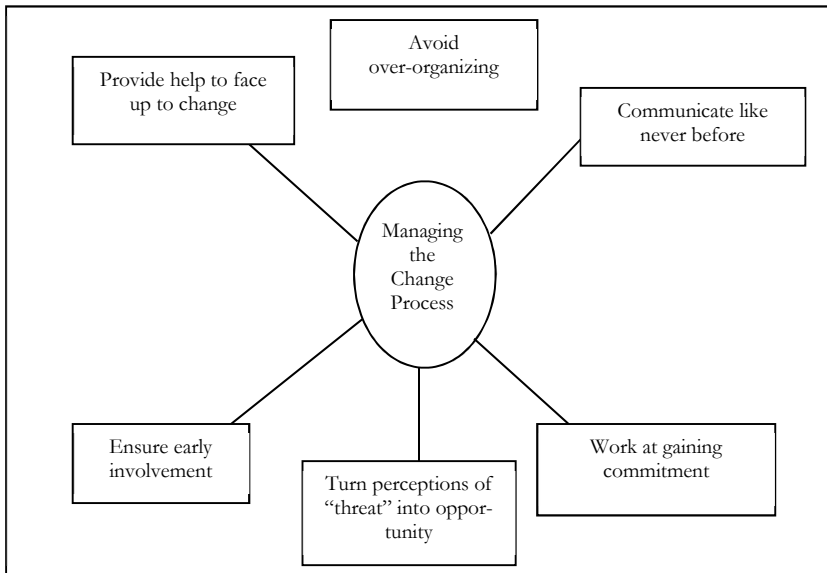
Avoid over-organizing

Provide help to face up to change

Communicate like never before

Managing the Change Process

Ensure early involvement

Turn perceptions of "threat" into opportunity

Work at gaining commitment